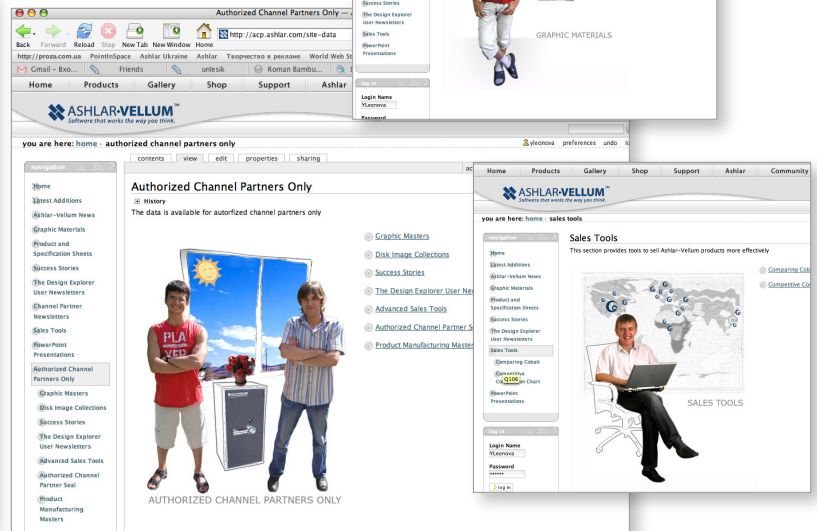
Authorized Channel Partners Only —

Back Forward Reload Stop New Tab New Window Home

http://acp.ashlar.com/site-data

http://proza.com.ua PointInSpace Ashlar Ukraine Ashlar Творчество в рекламе World Web St

Gmail – Bxo... Friends unlesik Roman Bambu...

Home Products Gallery Shop Support Ashlar

ASHLAR·VELLUM™
Software that works the way you think.

you are here: home › authorized channel partners only

yleonova preferences undo

contents view edit properties sharing

navigation

Home
Latest Additions
Ashlar-Vellum News
Graphic Materials
Product and Specification Sheets
Success Stories
The Design Explorer User Newsletters
Channel Partner Newsletters
Sales Tools
PowerPoint Presentations
Authorized Channel Partners Only
Graphic Masters
Disk Image Collections
Success Stories
The Design Explorer User Newsletters
Advanced Sales Tools
Authorized Channel Partner Seal
Product Manufacturing Masters

Authorized Channel Partners Only

History

The data is available for autorfized channel partners only

Graphic Masters
Disk Image Collections
Success Stories
The Design Explorer User Ne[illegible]
Advanced Sales Tools
Authorized Channel Partner S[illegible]
Product Manufacturing Master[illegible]

AUTHORIZED CHANNEL PARTNERS ONLY

Success Stories
The Design Explorer User Newsletters
Sales Tools
PowerPoint Presentations

log in
Login Name
YLeonova
Password

GRAPHIC MATERIALS

Home Products Gallery Shop Support Ashlar Community

ASHLAR·VELLUM™
Software that works the way you think.

you are here: home › sales tools

navigation

Home
Latest Additions
Ashlar-Vellum News
Graphic Materials
Product and Specification Sheets
Success Stories
The Design Explorer User Newsletters
Sales Tools
Comparing Cobalt
Competitive Co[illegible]on Chart
PowerPoint Presentations

Sales Tools

This section provides tools to sell Ashlar-Vellum products more effectively

Comparing Cob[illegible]
Competitive Co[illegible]

Q106

SALES TOOLS

log in
Login Name
YLeonova
Password
••••••
log in